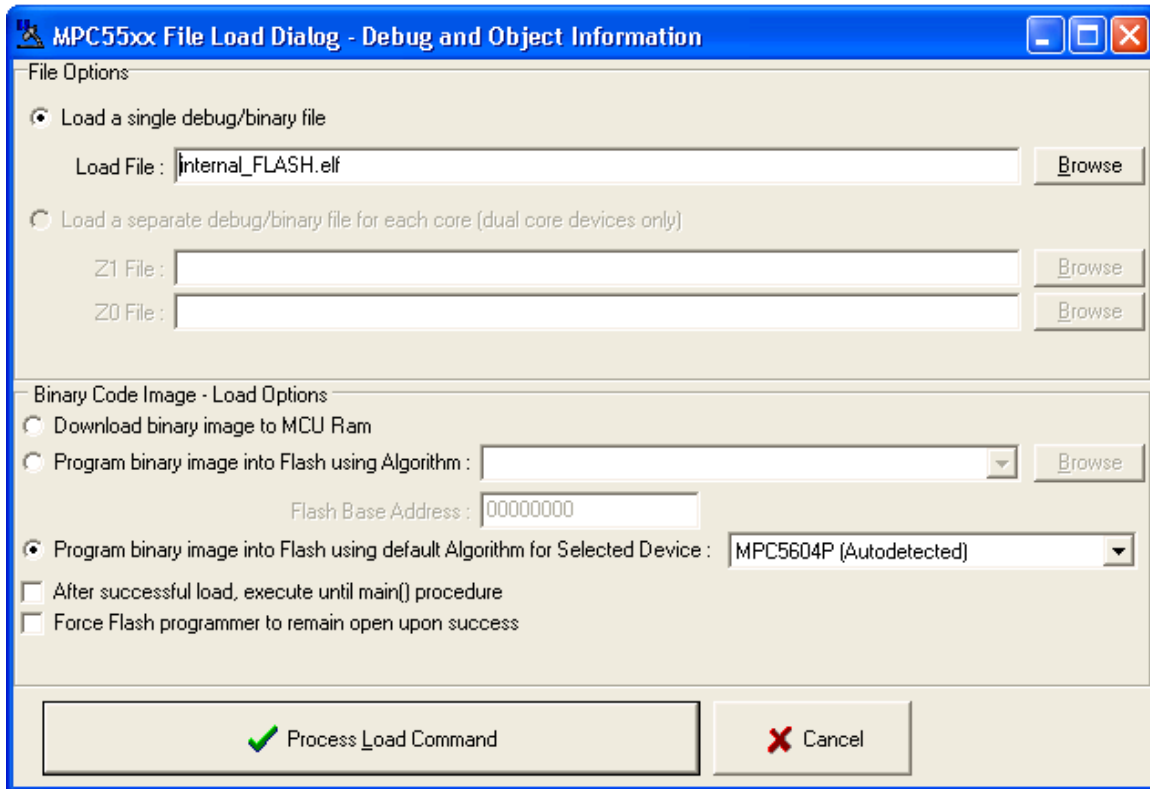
MPC55xx File Load Dialog - Debug and Object Information

File Options

Load a single debug/binary file

Load File : internal_FLASH.elf

Browse

Load a separate debug/binary file for each core (dual core devices only)

Z1 File :

Browse

Z0 File :

Browse

Binary Code Image - Load Options

Download binary image to MCU Ram

Program binary image into Flash using Algorithm :

Browse

Flash Base Address : 00000000

Program binary image into Flash using default Algorithm for Selected Device : MPC5604P (Autodetected)

After successful load, execute until main() procedure

Force Flash programmer to remain open upon success

Process Load Command

Cancel